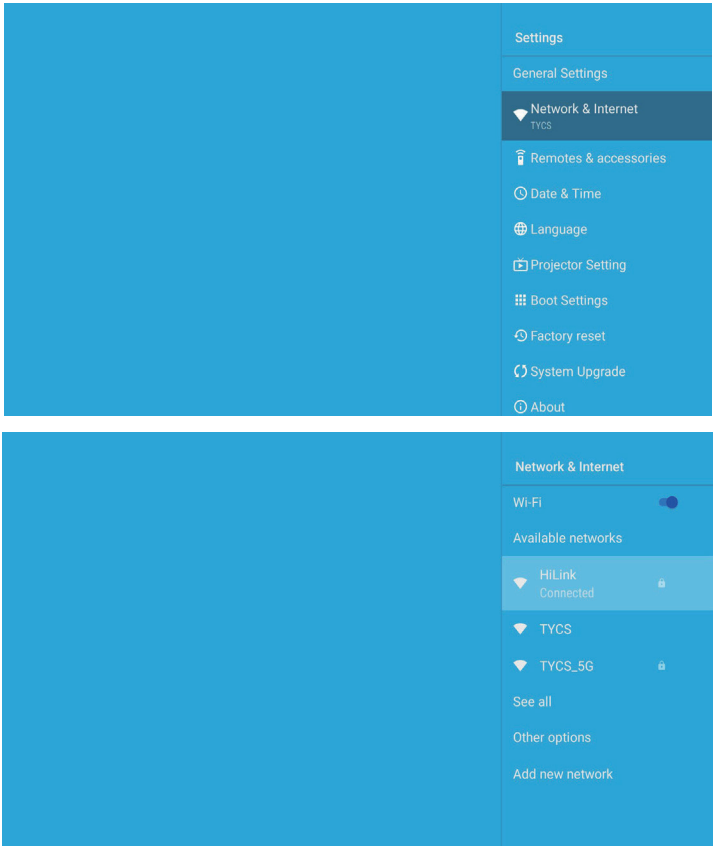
Settings

General Settings

Network & Internet
TYCS

Remotes & accessories

Date & Time

Language

Projector Setting

Boot Settings

Factory reset

System Upgrade

About

Network & Internet

Wi-Fi

Available networks

HiLink
Connected

TYCS

TYCS_5G

See all

Other options

Add new network